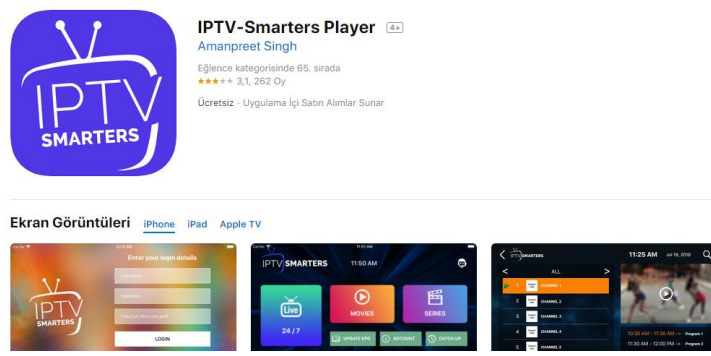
IPTV SMARTERS

IPTV-Smarters Player 4+

Amanpreet Singh

Eğlence kategorisinde 65. sırada

★★★☆☆ 3,1, 262 Oy

Ücretsiz · Uygulama İçi Satın Alımlar Sunar

Ekran Görüntüleri iPhone iPad Apple TV

IPTV SMARTERS

Enter your login details

LOGIN

IPTV SMARTERS 11:50 AM

Live 24 / 7

MOVIES

SERIES

UPDATE EPG ACCOUNT CATCH UP

IPTV SMARTERS 11:25 AM Jul 19, 2018

ALL

CHANNEL 1

CHANNEL 2

CHANNEL 3

CHANNEL 4

CHANNEL 5

10:00 AM - 11:30 AM -> Program 1

11:30 AM - 12:00 PM -> Program 2